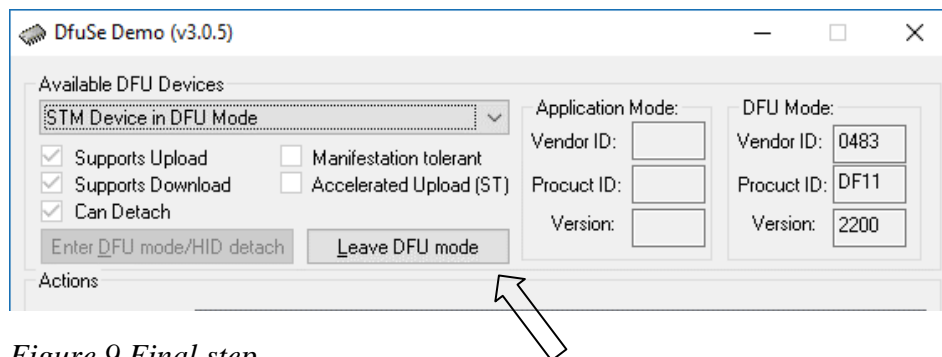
DfuSe Demo (v3.0.5)

Available DFU Devices

STM Device in DFU Mode

Supports Upload

Supports Download

Can Detach

Manifestation tolerant

Accelerated Upload (ST)

Enter DFU mode/HID detach

Leave DFU mode

Application Mode:

Vendor ID:

Procuct ID:

Version:

DFU Mode:

Vendor ID: 0483

Procuct ID: DF11

Version: 2200

Actions

Figure 9 Final step